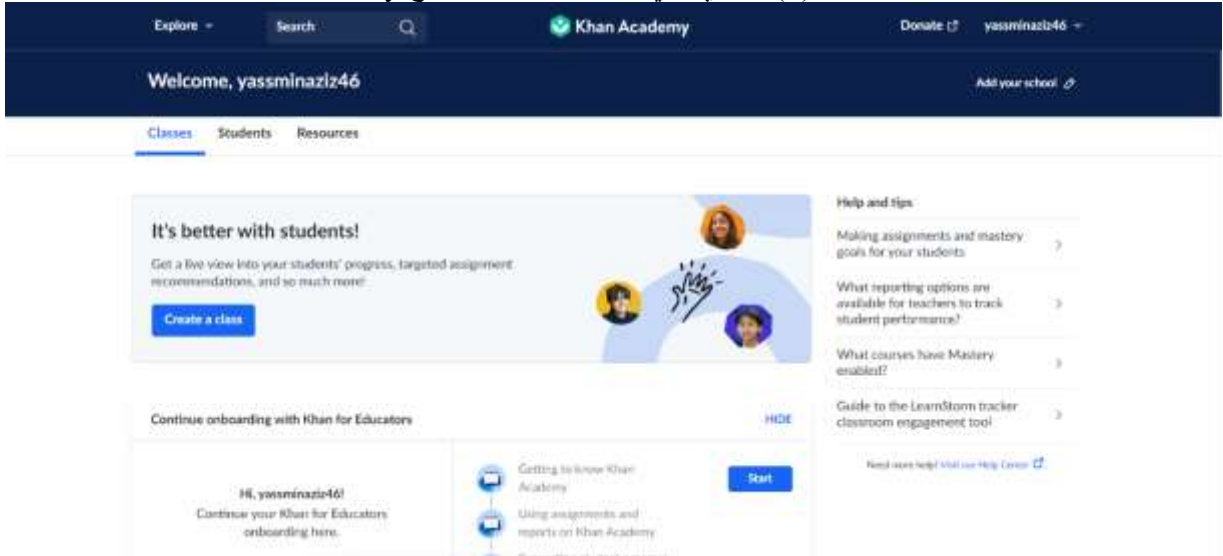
Explore Search Khan Academy Donate yassminaziz46

Welcome, yassminaziz46

Add your school

Classes Students Resources

It's better with students!

Get a live view into your students' progress, targeted assignment recommendations, and so much more!

Create a class

Help and tips

Making assignments and mastery goals for your students

What reporting options are available for teachers to track student performance?

What courses have Mastery enabled?

Guide to the LearnStorm tracker classroom engagement tool

Need more help? Visit our Help Center

Continue onboarding with Khan for Educators

HIDE

Hi, yassminaziz46! Continue your Khan for Educators onboarding here.

Getting to know Khan Academy

Start

Using assignments and reports on Khan Academy

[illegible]